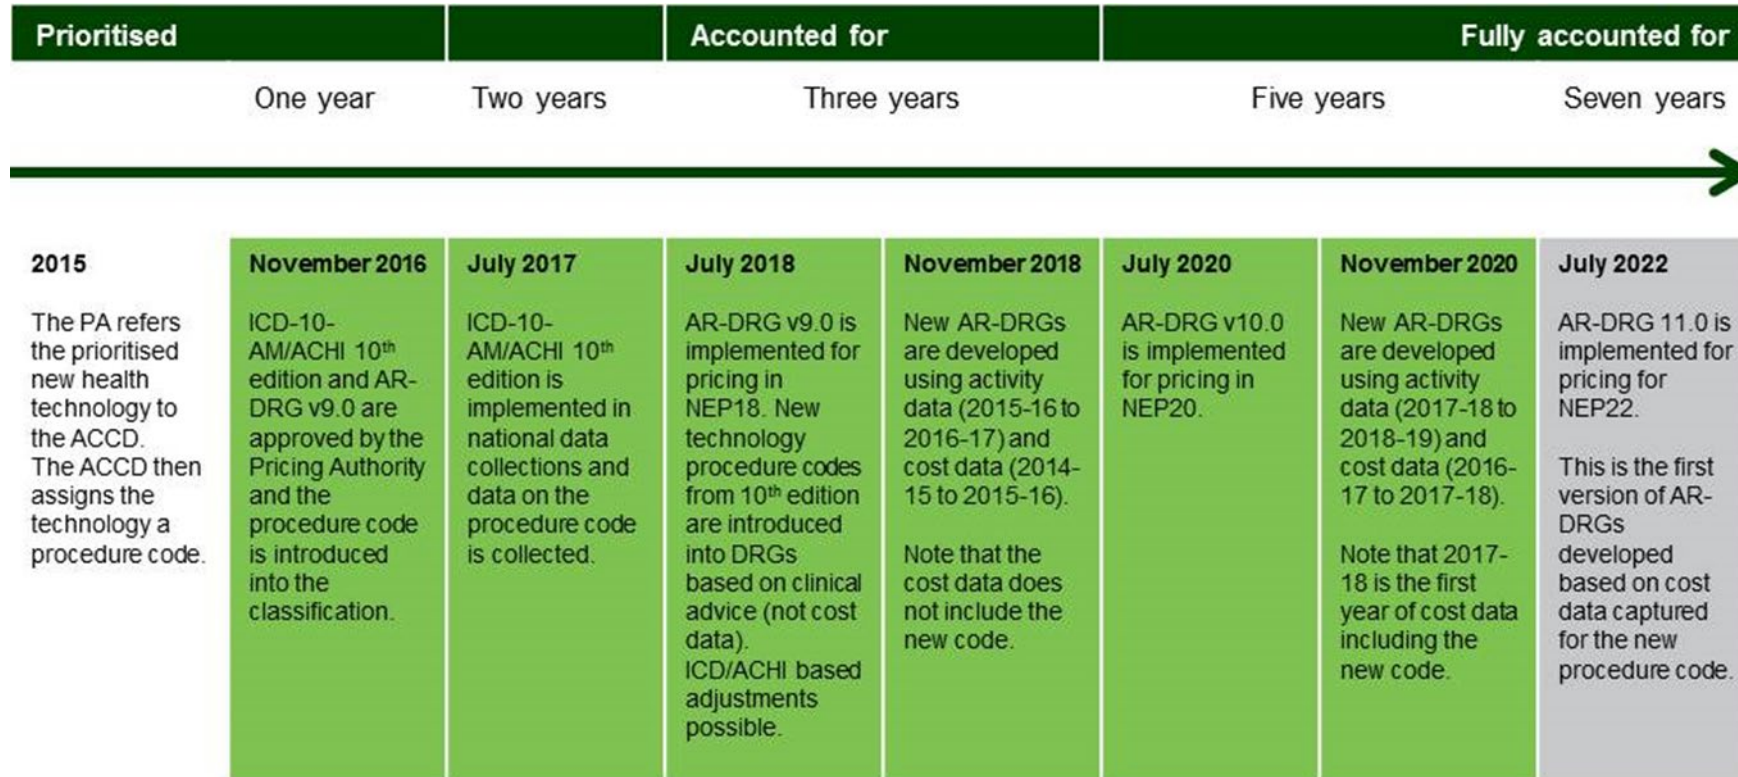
Prioritised

Accounted for

Fully accounted for

One year

Two years

Three years

Five years

Seven years

2015

The PA refers the prioritised new health technology to the ACCD. The ACCD then assigns the technology a procedure code.

November 2016

ICD-10-AM/ACHI 10$^{th}$ edition and AR-DRG v9.0 are approved by the Pricing Authority and the procedure code is introduced into the classification.

July 2017

ICD-10-AM/ACHI 10$^{th}$ edition is implemented in national data collections and data on the procedure code is collected.

July 2018

AR-DRG v9.0 is implemented for pricing in NEP18. New technology procedure codes from 10$^{th}$ edition are introduced into DRGs based on clinical advice (not cost data). ICD/ACHI based adjustments possible.

November 2018

New AR-DRGs are developed using activity data (2015-16 to 2016-17) and cost data (2014-15 to 2015-16).

Note that the cost data does not include the new code.

July 2020

AR-DRG v10.0 is implemented for pricing in NEP20.

November 2020

New AR-DRGs are developed using activity data (2017-18 to 2018-19) and cost data (2016-17 to 2017-18).

Note that 2017-18 is the first year of cost data including the new code.

July 2022

AR-DRG 11.0 is implemented for pricing for NEP22.

This is the first version of AR-DRGs developed based on cost data captured for the new procedure code.